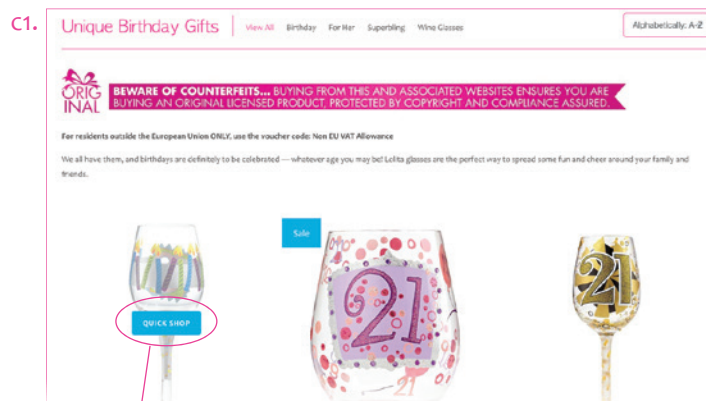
C1.

Unique Birthday Gifts | View All Birthday For Her Superbling Wine Glasses

Alphabetically: A-Z

ORIG INAL

BEWARE OF COUNTERFEITS... BUYING FROM THIS AND ASSOCIATED WEBSITES ENSURES YOU ARE BUYING AN ORIGINAL LICENSED PRODUCT, PROTECTED BY COPYRIGHT AND COMPLIANCE ASSURED.

For residents outside the European Union ONLY, use the voucher code: Non EU VAT Allowance

We all have them, and birthdays are definitely to be celebrated — whatever age you may be! Lolita glasses are the perfect way to spread some fun and cheer around your family and friends.

Sale

QUICK SHOP

21

21

21